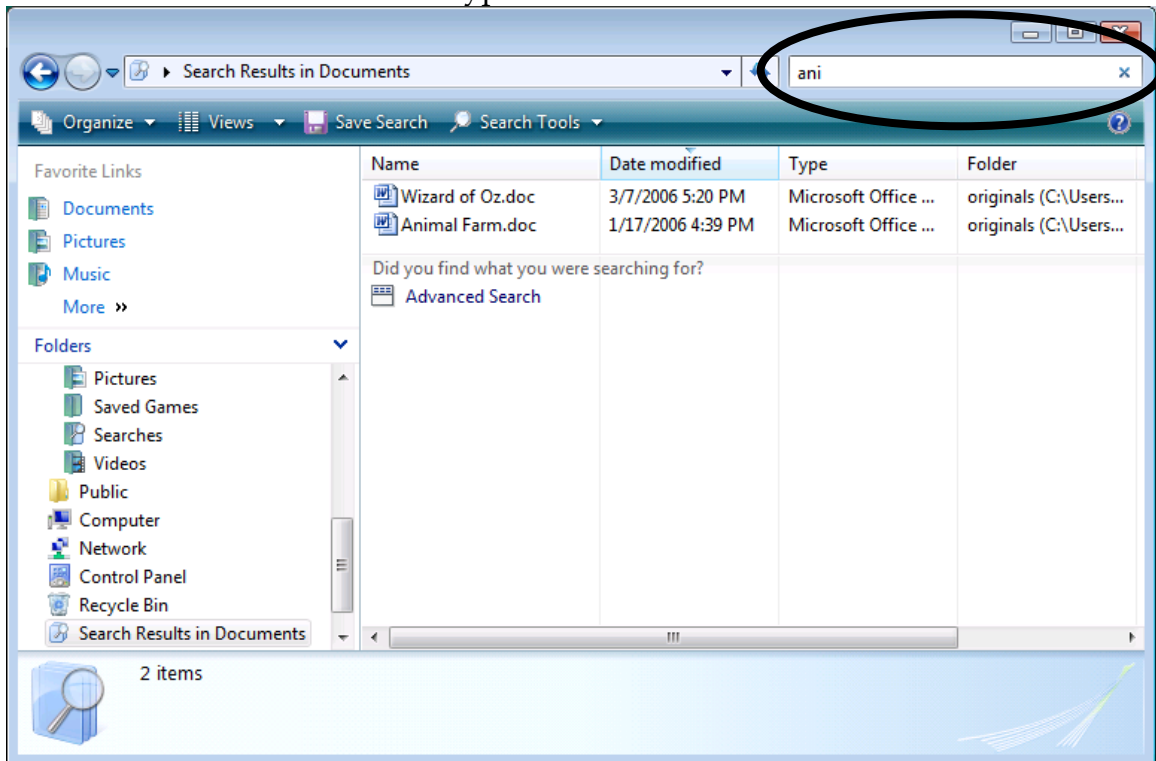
Search Results in Documents

ani

Organize Views Save Search Search Tools

Favorite Links
Documents
Pictures
Music
More »

Folders
Pictures
Saved Games
Searches
Videos
Public
Computer
Network
Control Panel
Recycle Bin
Search Results in Documents

| Name | Date modified | Type | Folder |
|---|---|---|---|
| Wizard of Oz.doc | 3/7/2006 5:20 PM | Microsoft Office ... | originals (C:\Users... |
| Animal Farm.doc | 1/17/2006 4:39 PM | Microsoft Office ... | originals (C:\Users... |

Did you find what you were searching for?
Advanced Search

2 items